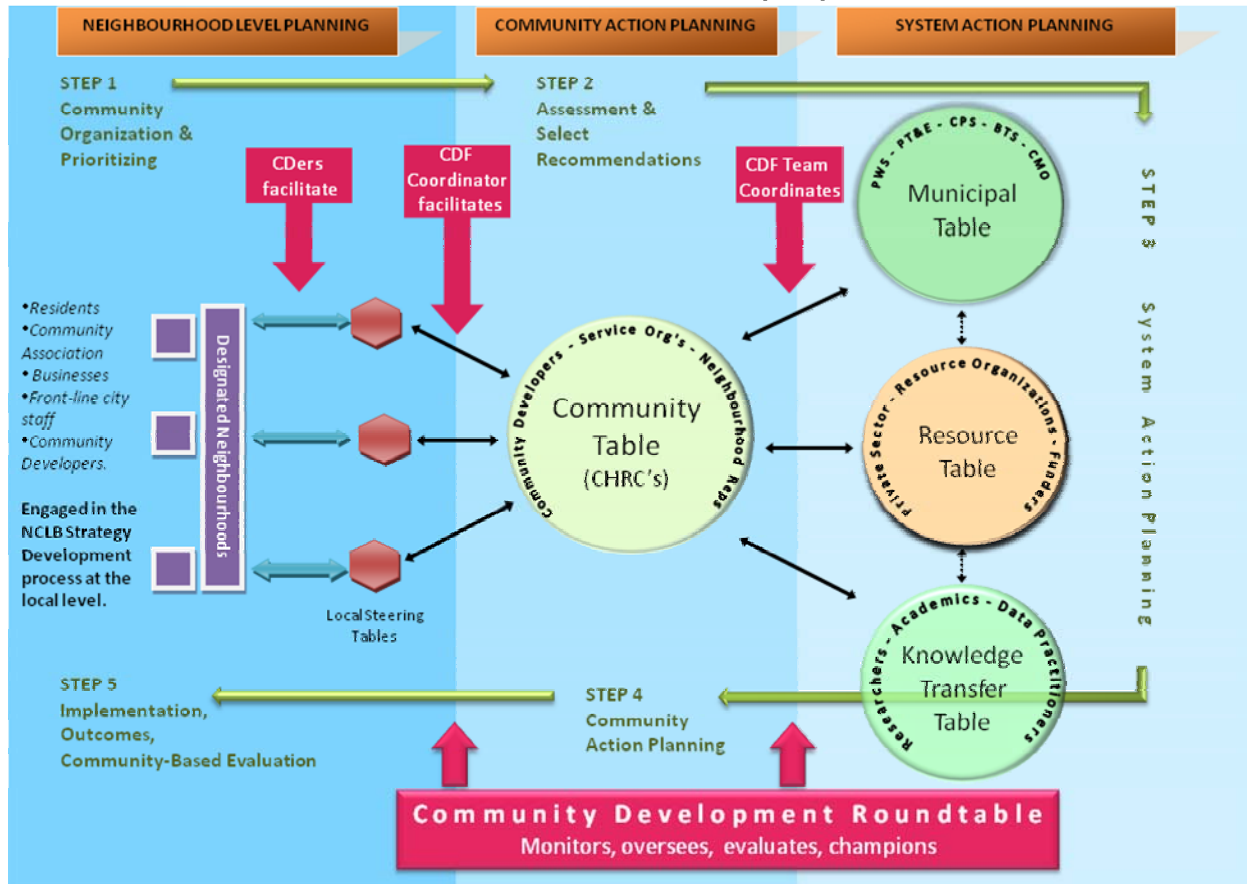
NEIGHBOURHOOD LEVEL PLANNING

COMMUNITY ACTION PLANNING

SYSTEM ACTION PLANNING

STEP 1
Community Organization & Prioritizing

STEP 2
Assessment & Select Recommendations

CDers facilitate

CDF Coordinator facilitates

CDF Team Coordinates

PWS - PT&E - CPS - BTS - CMO
Municipal Table

STEP 3
System Action Planning

•Residents
•Community Association
• Businesses
•Front-line city staff
•Community Developers.

Engaged in the NCLB Strategy Development process at the local level.

Designated Neighbourhoods

Community Developers - Service Org's - Neighbourhood Reps
Community Table
(CHRC's)

Private Sector - Resource Organizations - Funders
Resource Table

Local Steering Tables

Researchers - Academics - Data Practitioners
Knowledge Transfer Table

STEP 5
Implementation, Outcomes, Community-Based Evaluation

STEP 4
Community Action Planning

Community Development Roundtable
Monitors, oversees, evaluates, champions